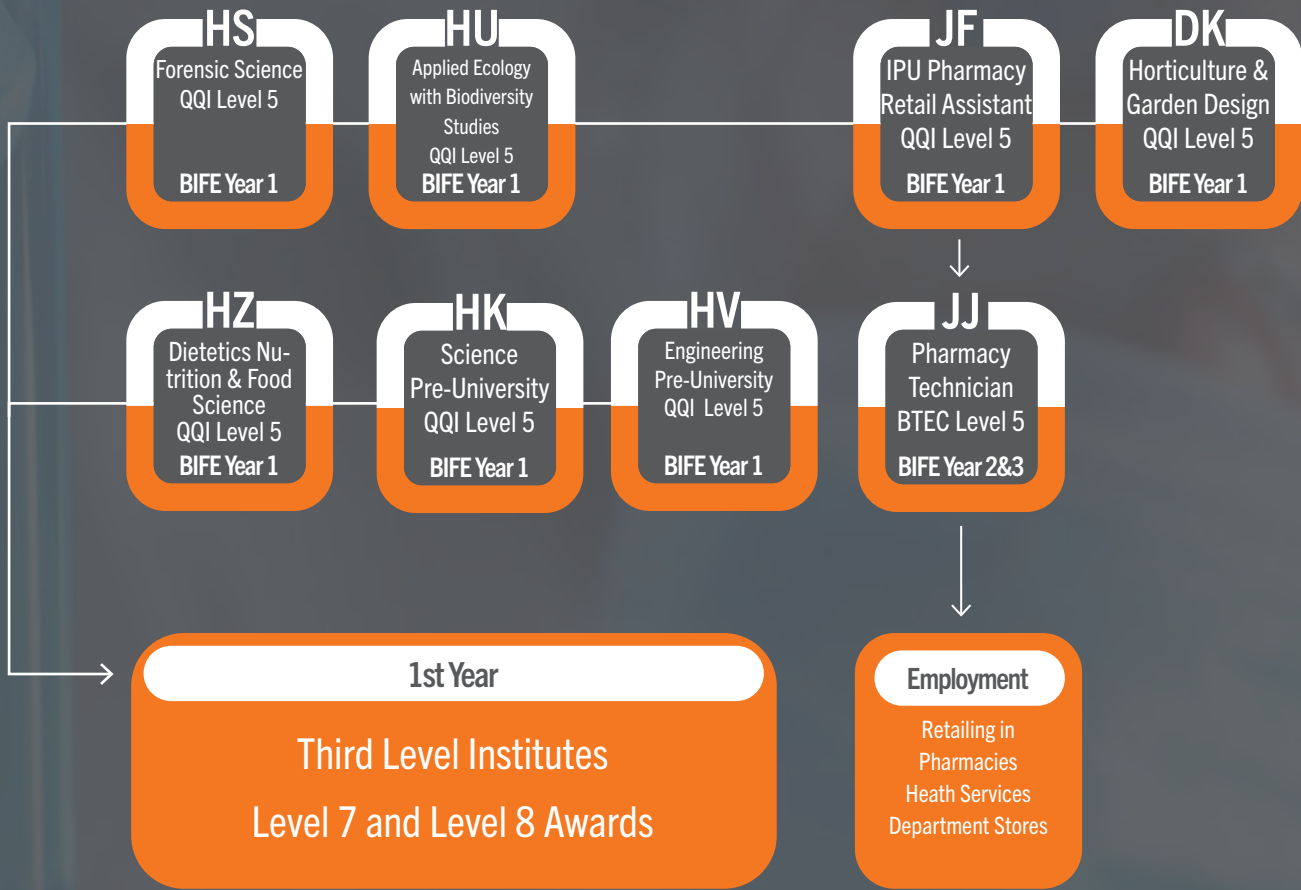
HS
Forensic Science
QQI Level 5
BIFE Year 1

HU
Applied Ecology with Biodiversity Studies
QQI Level 5
BIFE Year 1

JF
IPU Pharmacy Retail Assistant
QQI Level 5
BIFE Year 1

DK
Horticulture & Garden Design
QQI Level 5
BIFE Year 1

HZ
Dietetics Nutrition & Food Science
QQI Level 5
BIFE Year 1

HK
Science Pre-University
QQI Level 5
BIFE Year 1

HV
Engineering Pre-University
QQI Level 5
BIFE Year 1

JJ
Pharmacy Technician
BTEC Level 5
BIFE Year 2&3

1st Year
Third Level Institutes
Level 7 and Level 8 Awards

Employment
Retailing in Pharmacies
Heath Services
Department Stores